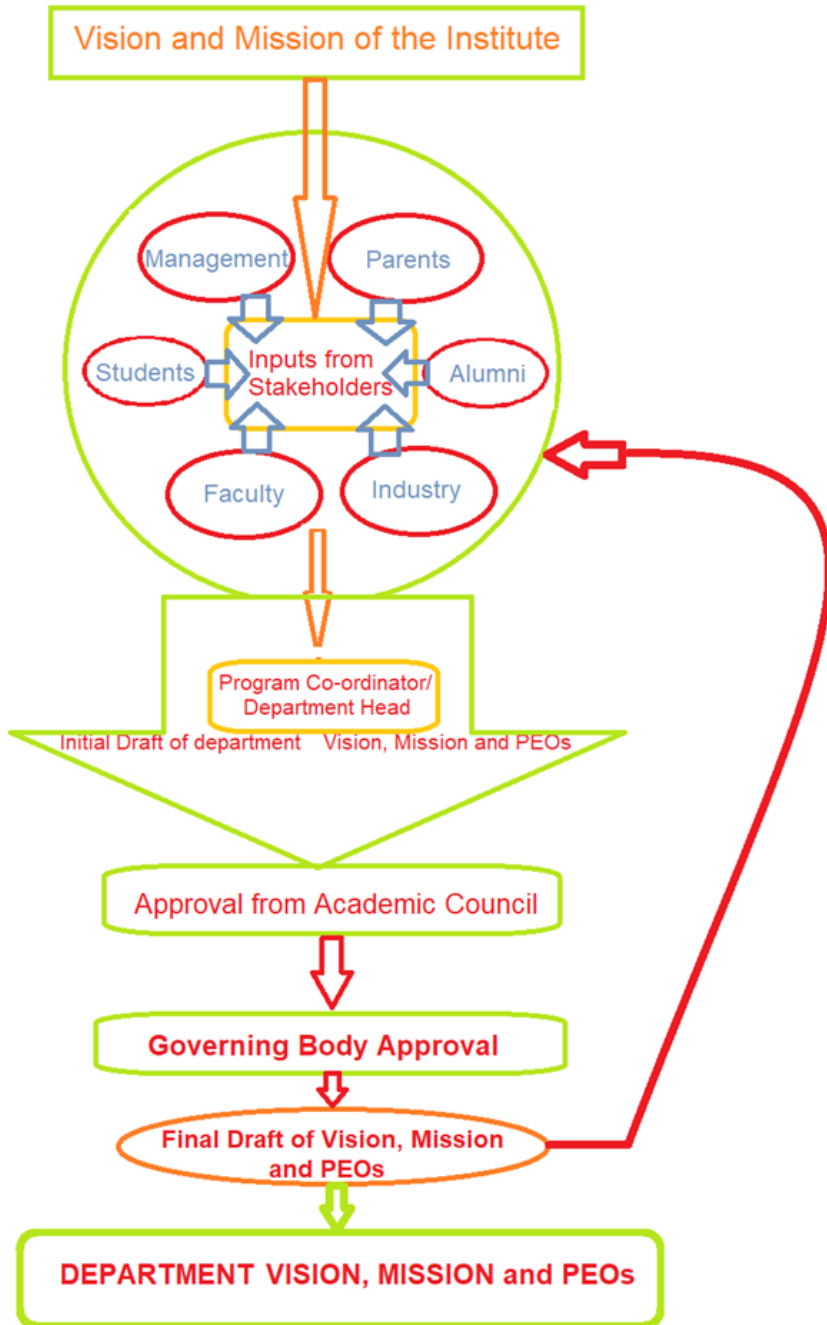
Vision and Mission of the Institute

Management

Parents

Students

Inputs from Stakeholders

Alumni

Faculty

Industry

Program Co-ordinator/ Department Head

Initial Draft of department Vision, Mission and PEOs

Approval from Academic Council

Governing Body Approval

Final Draft of Vision, Mission and PEOs

DEPARTMENT VISION, MISSION and PEOs